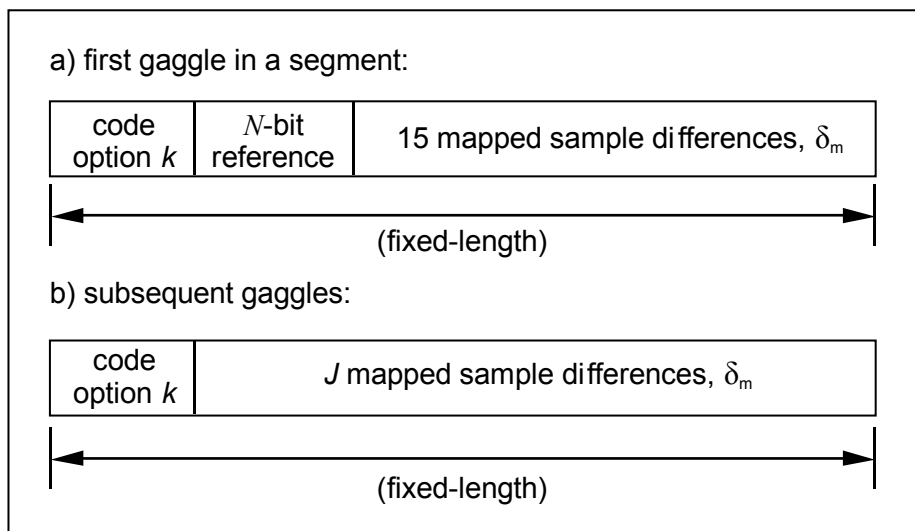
a) first gaggle in a segment:

| code option $k$ | $N$-bit reference | 15 mapped sample differences, $\delta_m$ |
|---|---|---|

(fixed-length)

b) subsequent gaggles:

| code option $k$ | $J$ mapped sample differences, $\delta_m$ |
|---|---|

(fixed-length)